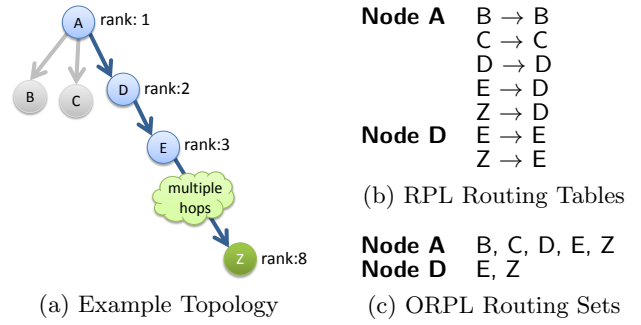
A rank: 1
B
C
D rank:2
E rank:3
multiple hops
Z rank:8

(a) Example Topology

**Node A** B $\rightarrow$ B
C $\rightarrow$ C
D $\rightarrow$ D
E $\rightarrow$ D
Z $\rightarrow$ D
**Node D** E $\rightarrow$ E
Z $\rightarrow$ E

(b) RPL Routing Tables

**Node A** B, C, D, E, Z
**Node D** E, Z

(c) ORPL Routing Sets